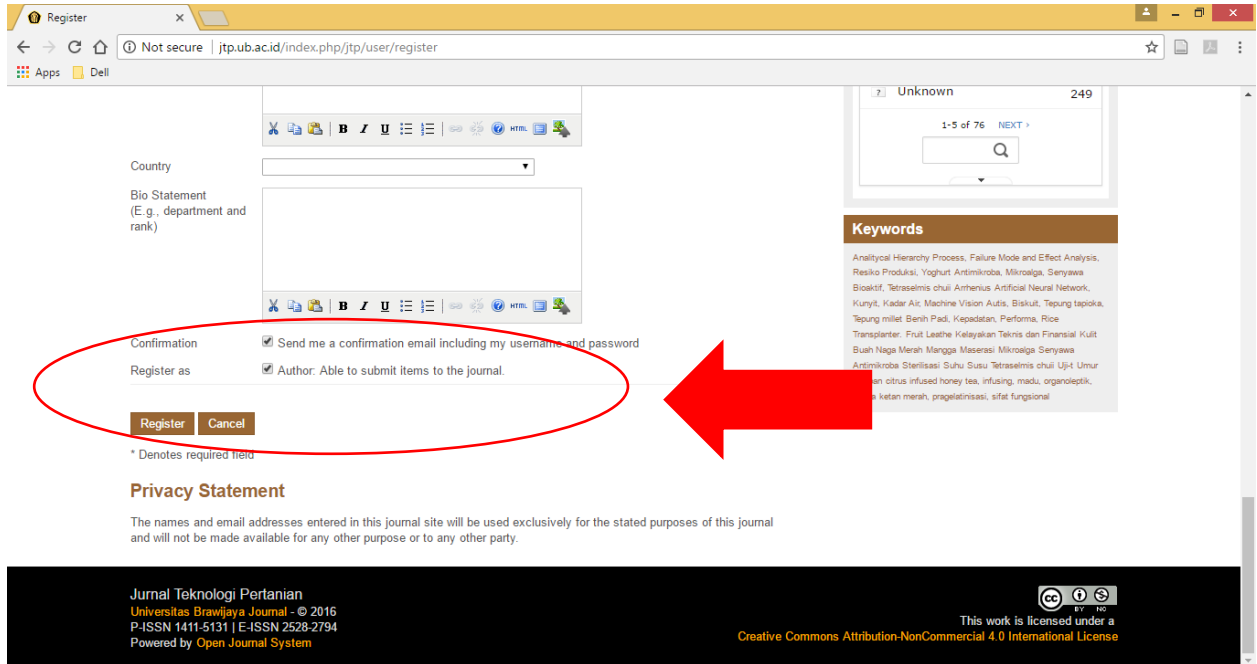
Register
Not secure | jtp.ub.ac.id/index.php/jtp/user/register
Apps Dell

Unknown 249
1-5 of 76 NEXT ›

Country
Bio Statement (E.g., department and rank)

Confirmation
Send me a confirmation email including my username and password
Register as
Author: Able to submit items to the journal.

Register Cancel

* Denotes required field

Privacy Statement

The names and email addresses entered in this journal site will be used exclusively for the stated purposes of this journal and will not be made available for any other purpose or to any other party.

Keywords

Analitycal Hierarchy Process, Failure Mode and Effect Analysis, Resiko Produksi, Yoghurt Antimikroba, Mikroalga, Senyawa Bioaktif, Tetraselmis chuii Arrhenius Artificial Neural Network, Kunyit, Kadar Air, Machine Vision Autis, Biskuit, Tepung tapioka, Tepung millet Benih Padi, Kepadatan, Performa, Rice Transplanter, Fruit Leathe Kelayakan Teknis dan Finansial Kulit Buah Naga Merah Mangga Maserasi Mikroalga Senyawa Antimikroba Sterilisasi Suhu Susu Tetraselmis chuii Uji-t Umur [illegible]an citrus infused honey tea, infusing, madu, organoleptik, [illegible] ketan merah, pragelatinisasi, sifat fungsional

Jurnal Teknologi Pertanian
Universitas Brawijaya Journal - © 2016
P-ISSN 1411-5131 | E-ISSN 2528-2794
Powered by Open Journal System

This work is licensed under a
Creative Commons Attribution-NonCommercial 4.0 International License